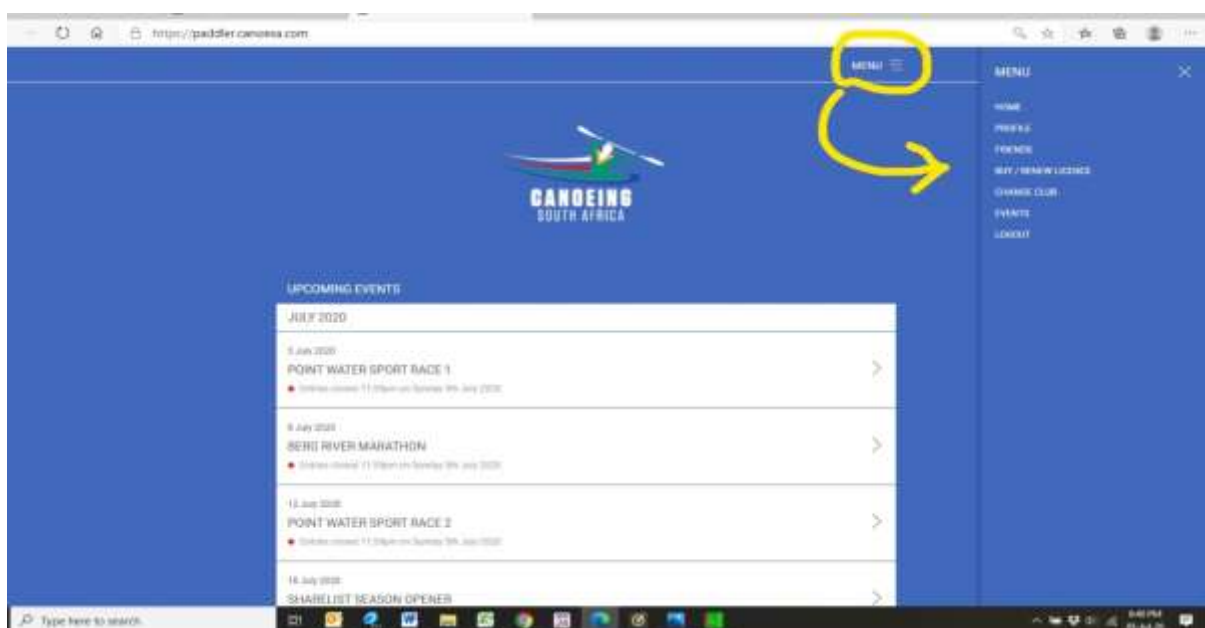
https://paddler.canoesa.com

MENU

CANOEING
SOUTH AFRICA

MENU

HOME
PROFILE
FRIENDS
BUY / RENEW LICENCE
CHANGE CLUB
EVENTS
LOGOUT

UPCOMING EVENTS

JULY 2020

5 July 2020
POINT WATER SPORT RACE 1
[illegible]

8 July 2020
BERG RIVER MARATHON
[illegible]

12 July 2020
POINT WATER SPORT RACE 2
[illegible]

16 July 2020
SHABELIST SEASON OPENER

Type here to search